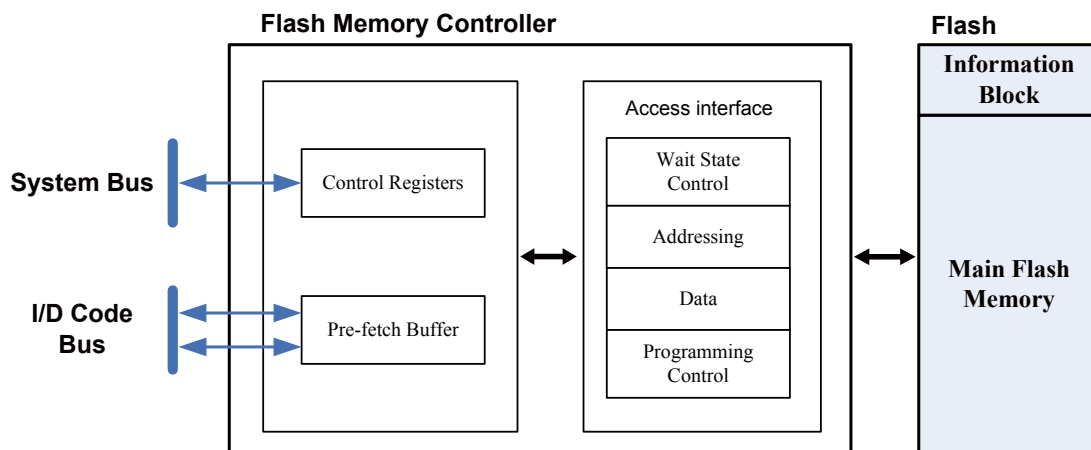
Flash Memory Controller

Flash

Information Block

System Bus

Control Registers

Access interface

Wait State Control

Addressing

Data

Programming Control

I/D Code Bus

Pre-fetch Buffer

Main Flash Memory